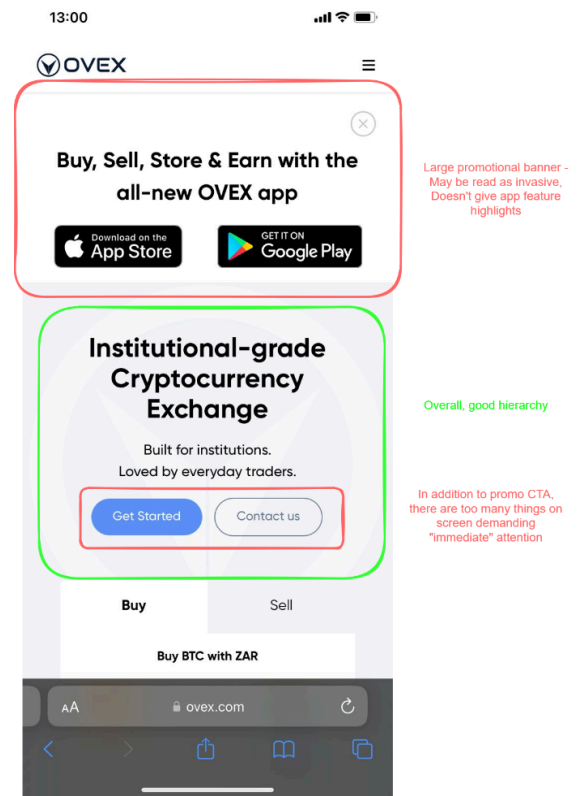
13:00

OVEX

Buy, Sell, Store & Earn with the all-new OVEX app

Download on the App Store

GET IT ON Google Play

Large promotional banner - May be read as invasive, Doesn't give app feature highlights

Institutional-grade Cryptocurrency Exchange

Built for institutions. Loved by everyday traders.

Overall, good hierarchy

Get Started

Contact us

In addition to promo CTA, there are too many things on screen demanding "immediate" attention

Buy

Sell

Buy BTC with ZAR

AA

ovex.com